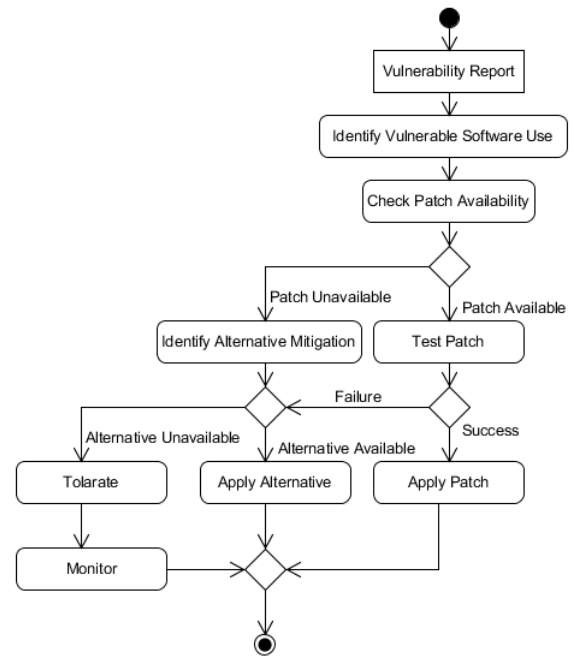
Vulnerability Report

Identify Vulnerable Software Use

Check Patch Availability

Patch Unavailable

Patch Available

Identify Alternative Mitigation

Test Patch

Failure

Alternative Unavailable

Alternative Available

Success

Tolarate

Apply Alternative

Apply Patch

Monitor